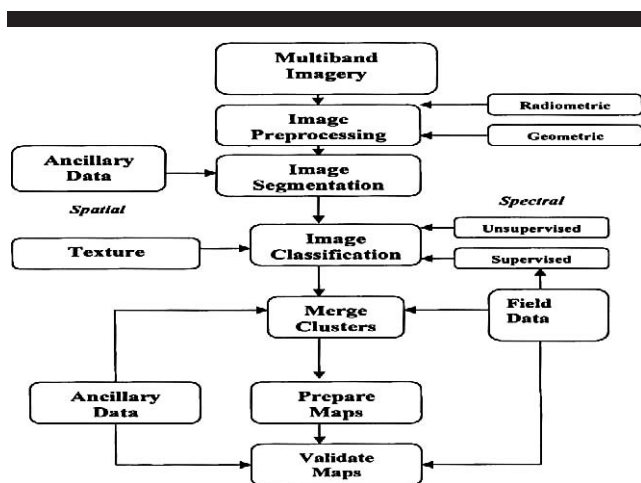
Multiband Imagery

Radiometric

Image Preprocessing

Geometric

Ancillary Data

Image Segmentation

Spatial

Spectral

Unsupervised

Texture

Image Classification

Supervised

Merge Clusters

Field Data

Ancillary Data

Prepare Maps

Validate Maps